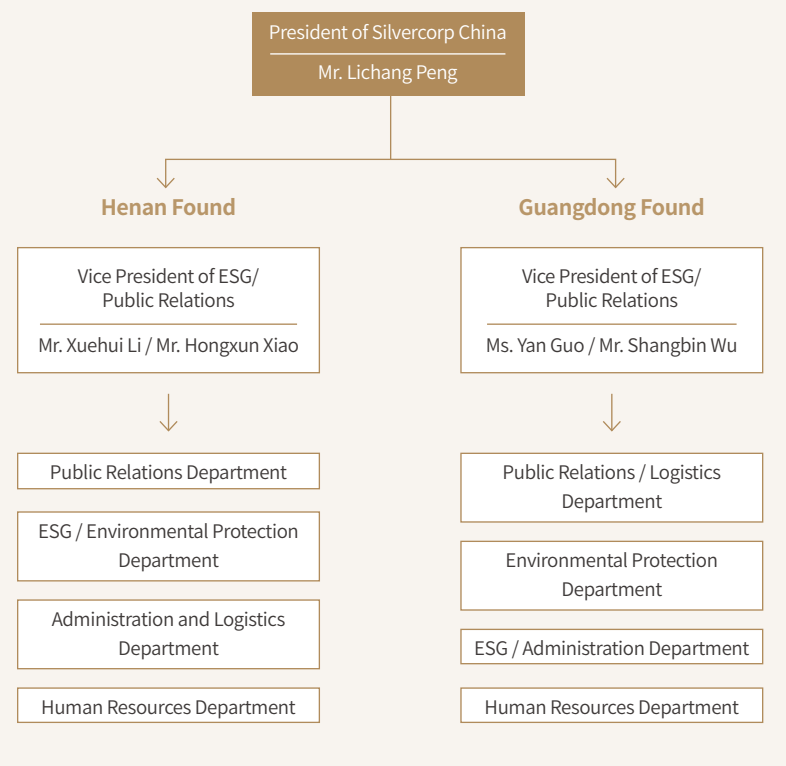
President of Silvercorp China

Mr. Lichang Peng

Henan Found

Vice President of ESG/ Public Relations

Mr. Xuehui Li / Mr. Hongxun Xiao

Public Relations Department

ESG / Environmental Protection Department

Administration and Logistics Department

Human Resources Department

Guangdong Found

Vice President of ESG/ Public Relations

Ms. Yan Guo / Mr. Shangbin Wu

Public Relations / Logistics Department

Environmental Protection Department

ESG / Administration Department

Human Resources Department